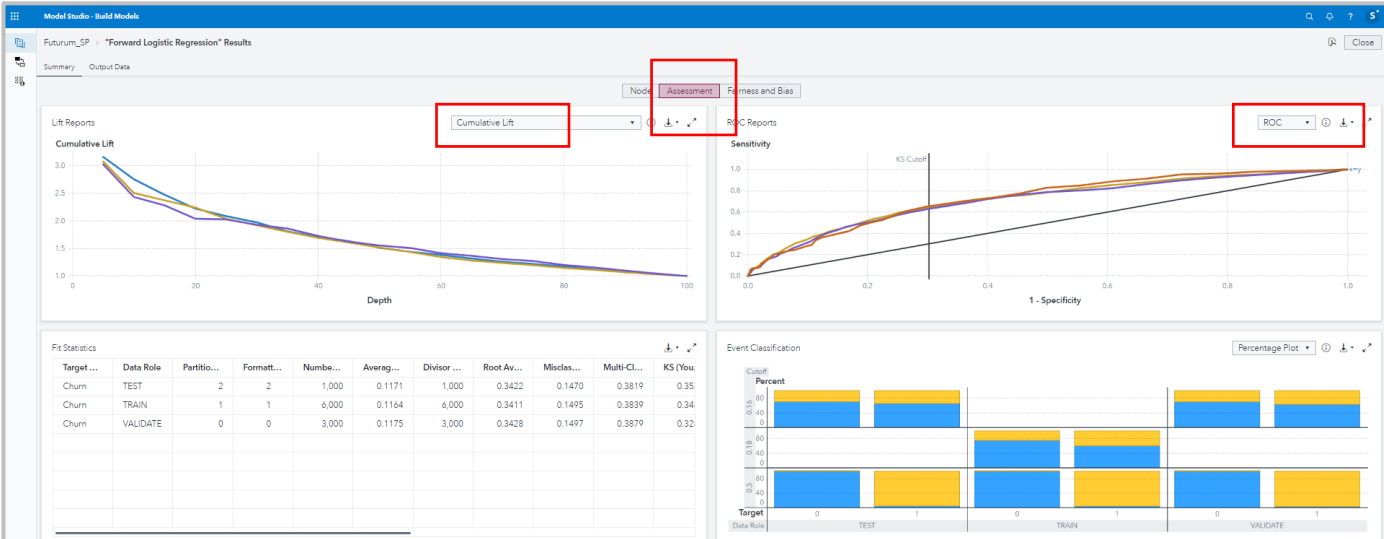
Model Studio - Build Models

Futurum_SP > "Forward Logistic Regression" Results

Close

Summary Output Data

Node Assessment Fairness and Bias

Lift Reports

Cumulative Lift

Cumulative Lift

3.0
2.5
2.0
1.5
1.0

0 20 40 60 80 100

Depth

ROC Reports

ROC

Sensitivity

KS Cutoff

1.0
0.8
0.6
0.4
0.2
0.0

0.0 0.2 0.4 0.6 0.8 1.0

1 - Specificity

Fit Statistics

| Target ... | Data Role | Partitio... | Formatt... | Numbe... | Averag... | Divisor ... | Root Av... | Misclas... | Multi-Cl... | KS (You... |
|---|---|---|---|---|---|---|---|---|---|---|
| Churn | TEST | 2 | 2 | 1,000 | 0.1171 | 1,000 | 0.3422 | 0.1470 | 0.3819 | 0.35 |
| Churn | TRAIN | 1 | 1 | 6,000 | 0.1164 | 6,000 | 0.3411 | 0.1495 | 0.3839 | 0.34 |
| Churn | VALIDATE | 0 | 0 | 3,000 | 0.1175 | 3,000 | 0.3428 | 0.1497 | 0.3879 | 0.32 |

Event Classification

Percentage Plot

Cutoff
Percent

0.16
80
40
0

0.18
80
40
0

0.5
80
40
0

Target 0 1 0 1 0 1
Data Role TEST TRAIN VALIDATE